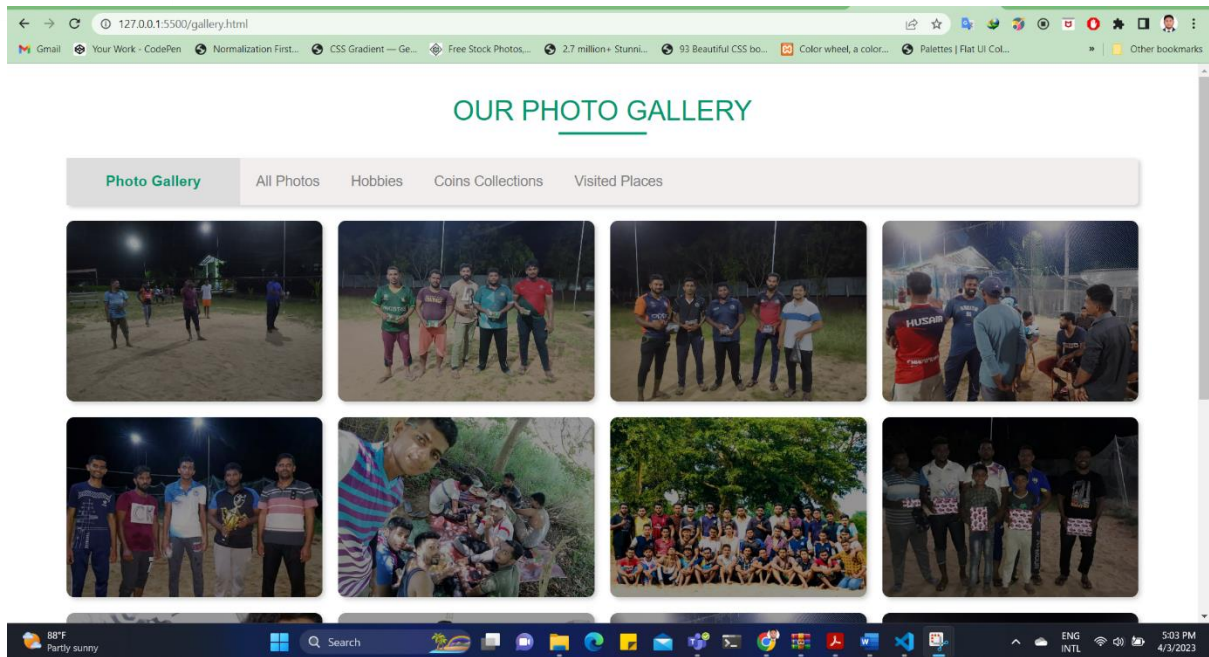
127.0.0.1:5500/gallery.html

Gmail Your Work - CodePen Normalization First... CSS Gradient — Ge... Free Stock Photos,... 2.7 million+ Stunni... 93 Beautiful CSS bo... Color wheel, a color... Palettes | Flat UI Col... » Other bookmarks

OUR PHOTO GALLERY

Photo Gallery All Photos Hobbies Coins Collections Visited Places

HUSAIN

88°F
Partly sunny

Search

ENG INTL 5:03 PM 4/3/2023